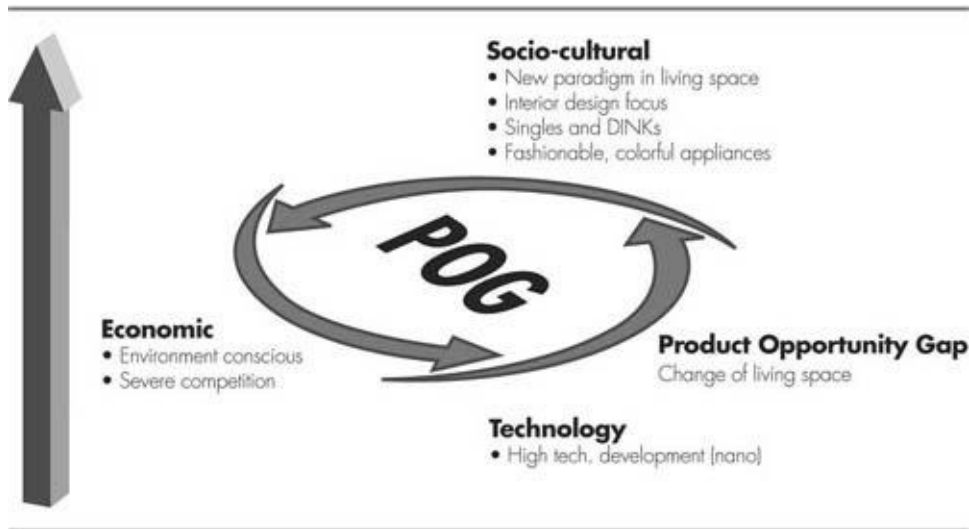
Socio-cultural
• New paradigm in living space
• Interior design focus
• Singles and DINKs
• Fashionable, colorful appliances

POG

Economic
• Environment conscious
• Severe competition

Product Opportunity Gap
Change of living space

Technology
• High tech, development (nano)